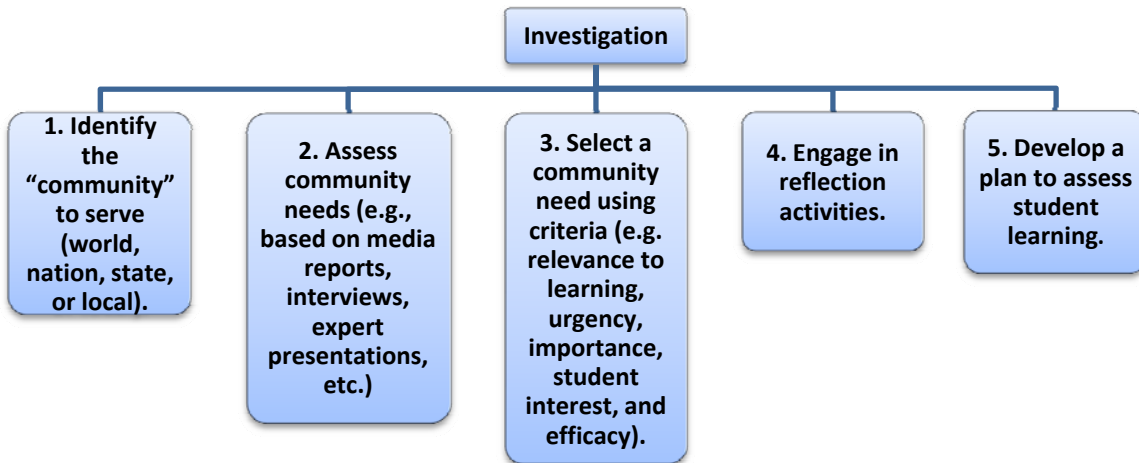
Investigation

1. Identify the “community” to serve (world, nation, state, or local).

2. Assess community needs (e.g., based on media reports, interviews, expert presentations, etc.)

3. Select a community need using criteria (e.g. relevance to learning, urgency, importance, student interest, and efficacy).

4. Engage in reflection activities.

5. Develop a plan to assess student learning.